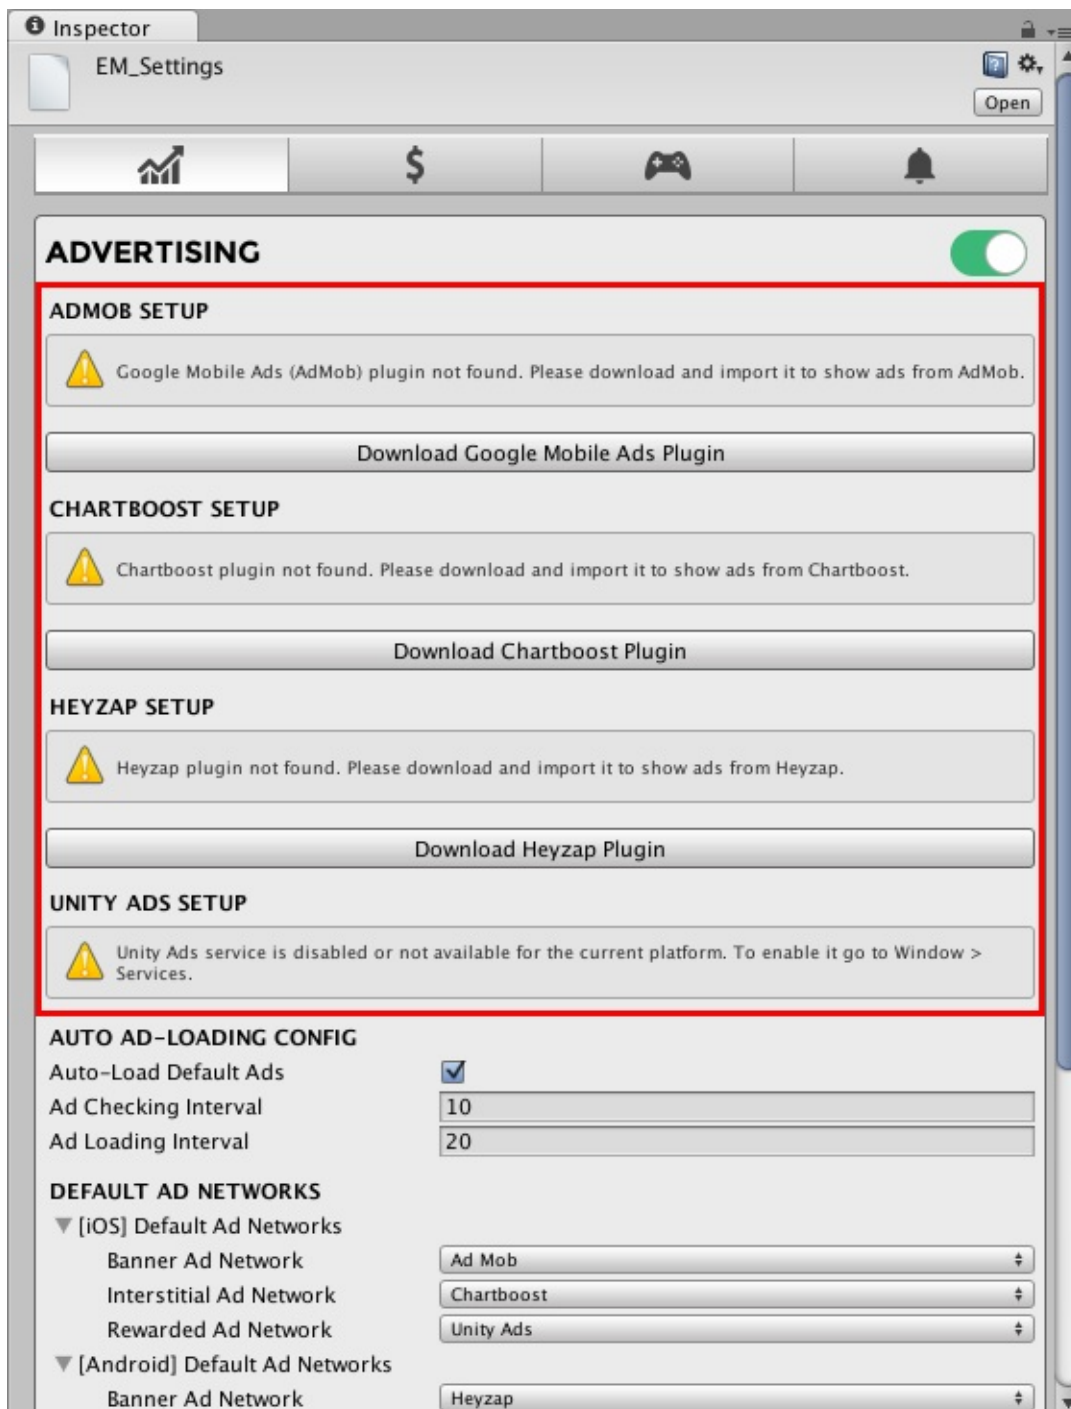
Inspector

EM_Settings

Open

$

ADVERTISING

ADMOB SETUP

Google Mobile Ads (AdMob) plugin not found. Please download and import it to show ads from AdMob.

Download Google Mobile Ads Plugin

CHARTBOOST SETUP

Chartboost plugin not found. Please download and import it to show ads from Chartboost.

Download Chartboost Plugin

HEYZAP SETUP

Heyzap plugin not found. Please download and import it to show ads from Heyzap.

Download Heyzap Plugin

UNITY ADS SETUP

Unity Ads service is disabled or not available for the current platform. To enable it go to Window > Services.

AUTO AD-LOADING CONFIG

| | |
|---|---|
| Auto-Load Default Ads | ✓ |
| Ad Checking Interval | 10 |
| Ad Loading Interval | 20 |

DEFAULT AD NETWORKS

[iOS] Default Ad Networks

| | |
|---|---|
| Banner Ad Network | Ad Mob |
| Interstitial Ad Network | Chartboost |
| Rewarded Ad Network | Unity Ads |

[Android] Default Ad Networks

| | |
|---|---|
| Banner Ad Network | Heyzap |